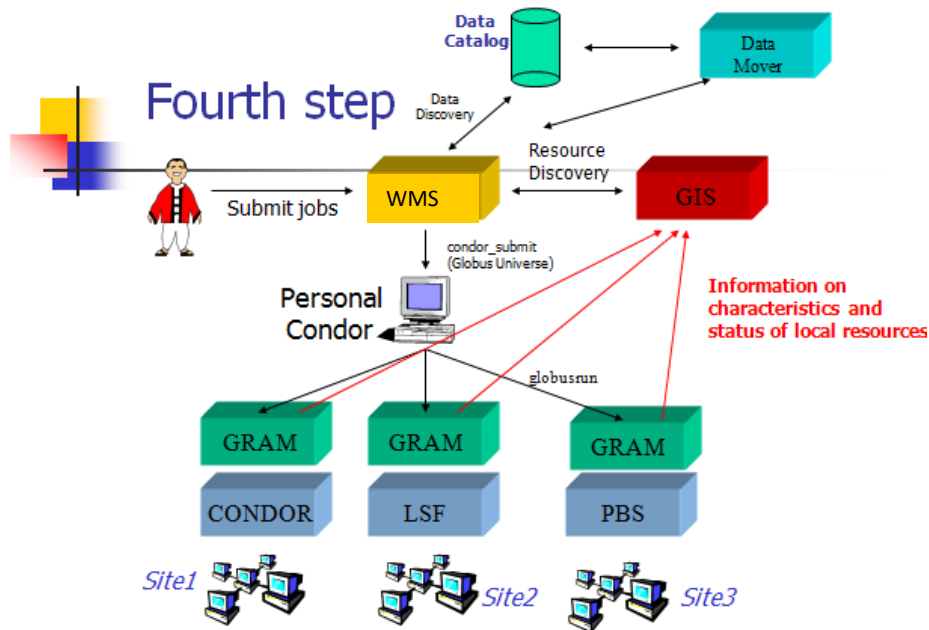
Fourth step

Data Catalog

Data Mover

Data Discovery

Resource Discovery

Submit jobs

WMS

GIS

condor_submit (Globus Universe)

Personal Condor

Information on characteristics and status of local resources

globusrun

GRAM

GRAM

GRAM

CONDOR

LSF

PBS

Site1

Site2

Site3